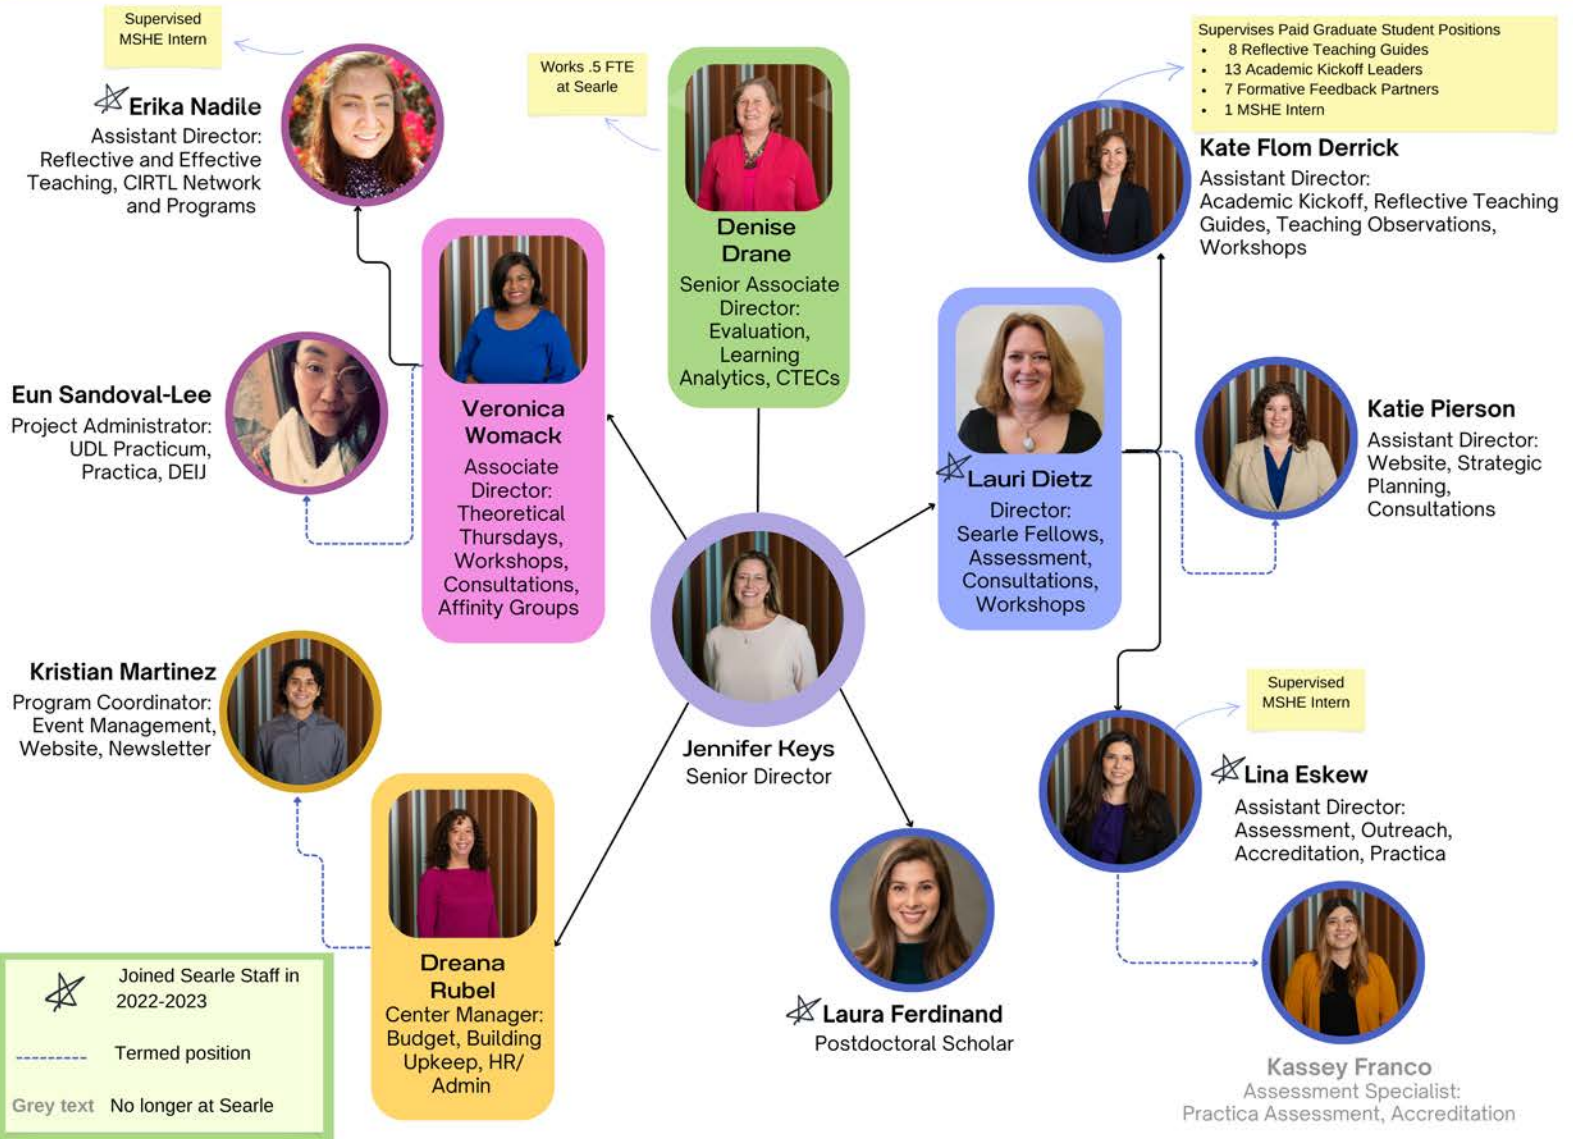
Supervised MSHE Intern

Erika Nadile
Assistant Director: Reflective and Effective Teaching, CIRTL Network and Programs

Works .5 FTE at Searle

Denise Drane
Senior Associate Director: Evaluation, Learning Analytics, CTECs

Supervises Paid Graduate Student Positions
- 8 Reflective Teaching Guides
- 13 Academic Kickoff Leaders
- 7 Formative Feedback Partners
- 1 MSHE Intern

Kate Flom Derrick
Assistant Director: Academic Kickoff, Reflective Teaching Guides, Teaching Observations, Workshops

Eun Sandoval-Lee
Project Administrator: UDL Practicum, Practica, DEIJ

Veronica Womack
Associate Director: Theoretical Thursdays, Workshops, Consultations, Affinity Groups

Lauri Dietz
Director: Searle Fellows, Assessment, Consultations, Workshops

Katie Pierson
Assistant Director: Website, Strategic Planning, Consultations

Kristian Martinez
Program Coordinator: Event Management, Website, Newsletter

Jennifer Keys
Senior Director

Supervised MSHE Intern

Lina Eskew
Assistant Director: Assessment, Outreach, Accreditation, Practica

Dreana Rubel
Center Manager: Budget, Building Upkeep, HR/ Admin

Laura Ferdinand
Postdoctoral Scholar

Kassey Franco
Assessment Specialist: Practica Assessment, Accreditation

Joined Searle Staff in 2022-2023
Termed position
Grey text No longer at Searle